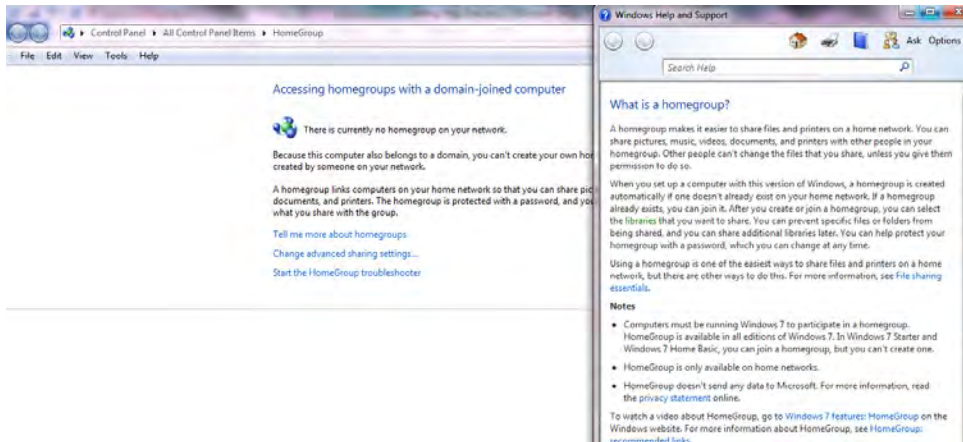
Control Panel ▸ All Control Panel Items ▸ HomeGroup

File Edit View Tools Help

Accessing homegroups with a domain-joined computer

There is currently no homegroup on your network.

Because this computer also belongs to a domain, you can't create your own hor created by someone on your network.

A homegroup links computers on your home network so that you can share pic documents, and printers. The homegroup is protected with a password, and yo what you share with the group.

Tell me more about homegroups

Change advanced sharing settings...

Start the HomeGroup troubleshooter

Windows Help and Support

Ask Options

Search Help

What is a homegroup?

A homegroup makes it easier to share files and printers on a home network. You can share pictures, music, videos, documents, and printers with other people in your homegroup. Other people can't change the files that you share, unless you give them permission to do so.

When you set up a computer with this version of Windows, a homegroup is created automatically if one doesn't already exist on your home network. If a homegroup already exists, you can join it. After you create or join a homegroup, you can select the libraries that you want to share. You can prevent specific files or folders from being shared, and you can share additional libraries later. You can help protect your homegroup with a password, which you can change at any time.

Using a homegroup is one of the easiest ways to share files and printers on a home network, but there are other ways to do this. For more information, see File sharing essentials.

Notes

• Computers must be running Windows 7 to participate in a homegroup. HomeGroup is available in all editions of Windows 7. In Windows 7 Starter and Windows 7 Home Basic, you can join a homegroup, but you can't create one.

• HomeGroup is only available on home networks.

• HomeGroup doesn't send any data to Microsoft. For more information, read the privacy statement online.

To watch a video about HomeGroup, go to Windows 7 features: HomeGroup on the Windows website. For more information about HomeGroup, see HomeGroup: recommended links.